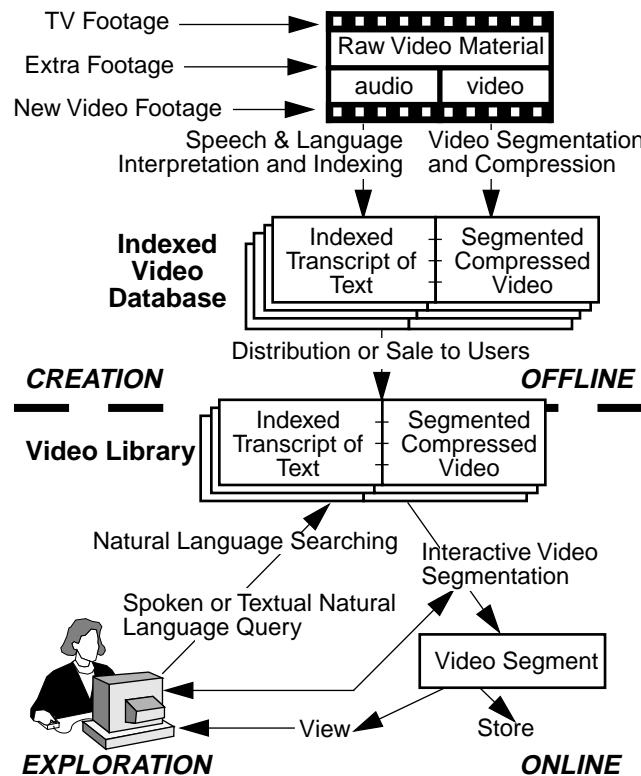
TV Footage

Extra Footage

New Video Footage

Raw Video Material

audio

video

Speech & Language Interpretation and Indexing

Video Segmentation and Compression

Indexed Video Database

Indexed Transcript of Text

Segmented Compressed Video

Distribution or Sale to Users

CREATION

OFFLINE

Video Library

Indexed Transcript of Text

Segmented Compressed Video

Natural Language Searching

Interactive Video Segmentation

Spoken or Textual Natural Language Query

Video Segment

View

Store

EXPLORATION

ONLINE